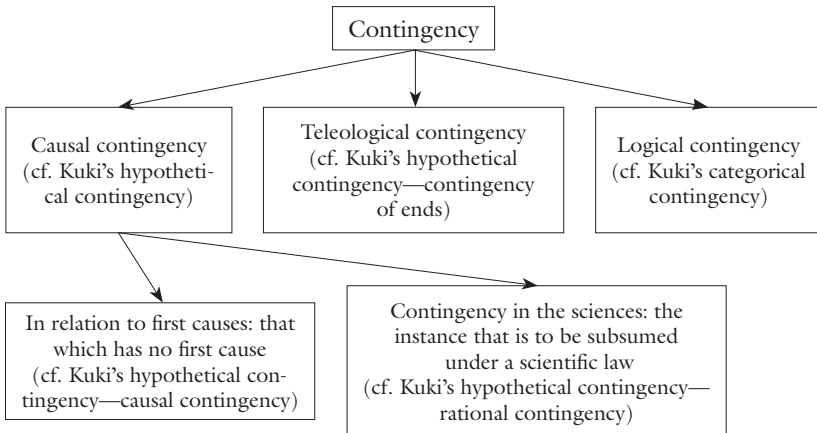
Contingency

Causal contingency (cf. Kuki's hypothetical contingency)

Teleological contingency (cf. Kuki's hypothetical contingency—contingency of ends)

Logical contingency (cf. Kuki's categorical contingency)

In relation to first causes: that which has no first cause (cf. Kuki's hypothetical contingency—causal contingency)

Contingency in the sciences: the instance that is to be subsumed under a scientific law (cf. Kuki's hypothetical contingency—rational contingency)